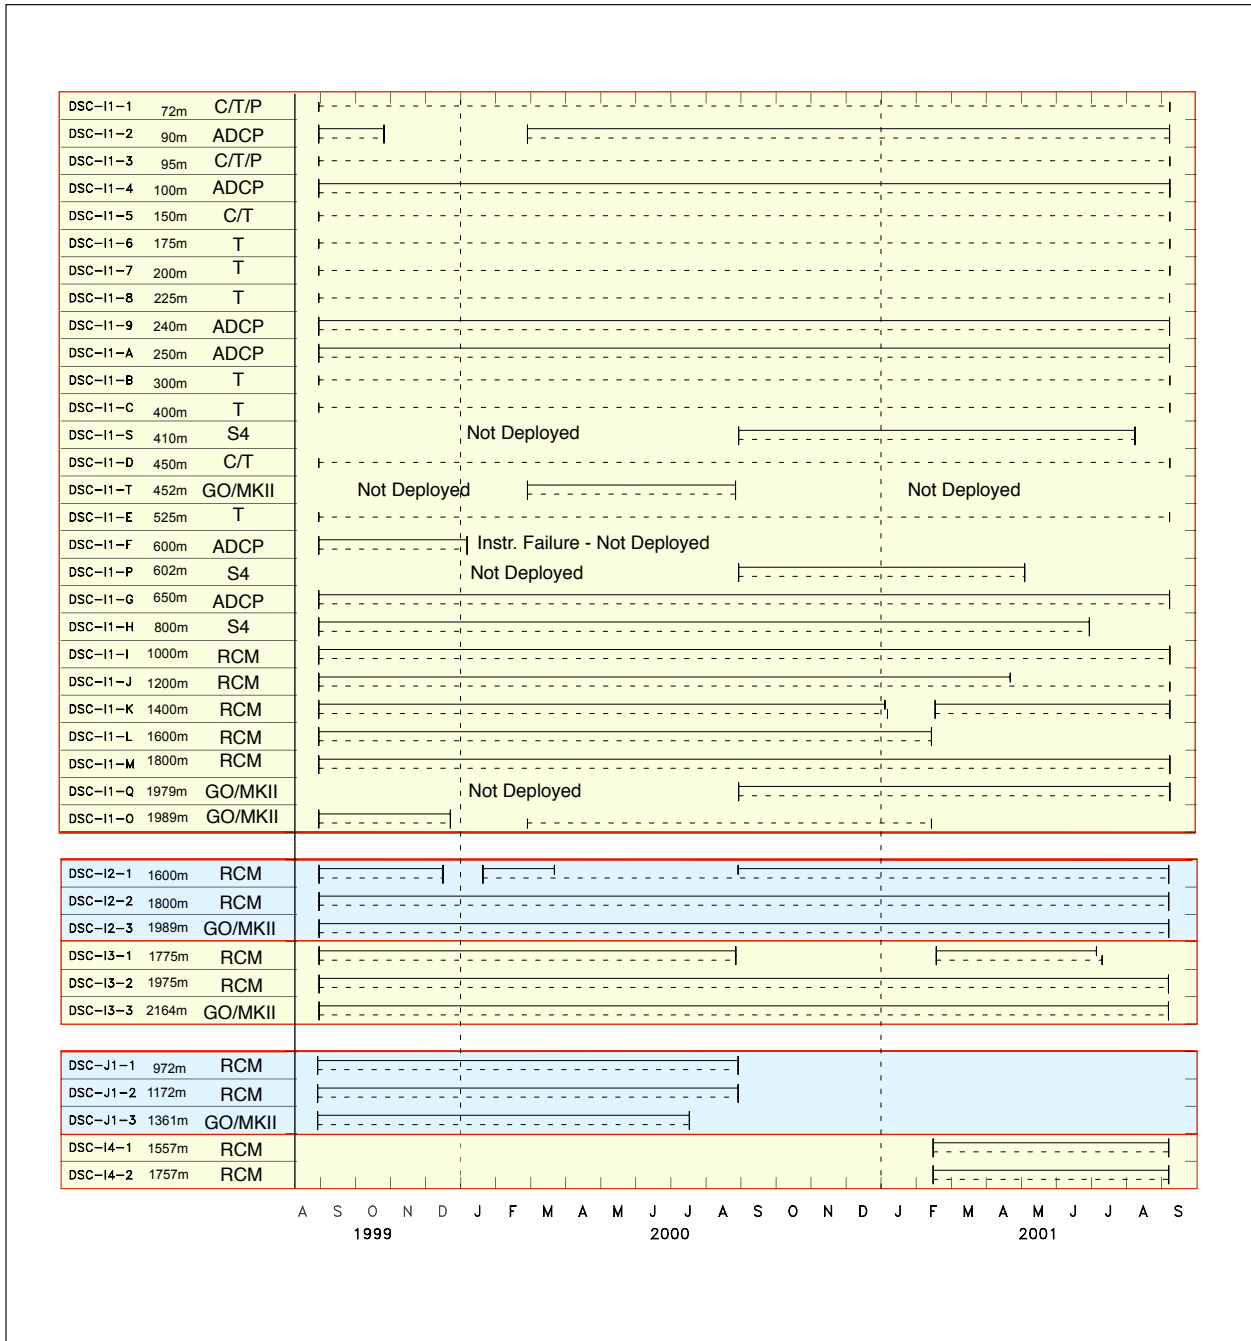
| | | |
|---|---|---|
| DSC–I1–1 | 72m | C/T/P |
| DSC–I1–2 | 90m | ADCP |
| DSC–I1–3 | 95m | C/T/P |
| DSC–I1–4 | 100m | ADCP |
| DSC–I1–5 | 150m | C/T |
| DSC–I1–6 | 175m | T |
| DSC–I1–7 | 200m | T |
| DSC–I1–8 | 225m | T |
| DSC–I1–9 | 240m | ADCP |
| DSC–I1–A | 250m | ADCP |
| DSC–I1–B | 300m | T |
| DSC–I1–C | 400m | T |
| DSC–I1–S | 410m | S4 |
| DSC–I1–D | 450m | C/T |
| DSC–I1–T | 452m | GO/MKII |
| DSC–I1–E | 525m | T |
| DSC–I1–F | 600m | ADCP |
| DSC–I1–P | 602m | S4 |
| DSC–I1–G | 650m | ADCP |
| DSC–I1–H | 800m | S4 |
| DSC–I1–I | 1000m | RCM |
| DSC–I1–J | 1200m | RCM |
| DSC–I1–K | 1400m | RCM |
| DSC–I1–L | 1600m | RCM |
| DSC–I1–M | 1800m | RCM |
| DSC–I1–Q | 1979m | GO/MKII |
| DSC–I1–O | 1989m | GO/MKII |
| DSC–I2–1 | 1600m | RCM |
| DSC–I2–2 | 1800m | RCM |
| DSC–I2–3 | 1989m | GO/MKII |
| DSC–I3–1 | 1775m | RCM |
| DSC–I3–2 | 1975m | RCM |
| DSC–I3–3 | 2164m | GO/MKII |
| DSC–J1–1 | 972m | RCM |
| DSC–J1–2 | 1172m | RCM |
| DSC–J1–3 | 1361m | GO/MKII |
| DSC–I4–1 | 1557m | RCM |
| DSC–I4–2 | 1757m | RCM |

Not Deployed
Not Deployed
Not Deployed
Instr. Failure - Not Deployed
Not Deployed
Not Deployed

A S O N D J F M A M J J A S O N D J F M A M J J A S
1999 2000 2001